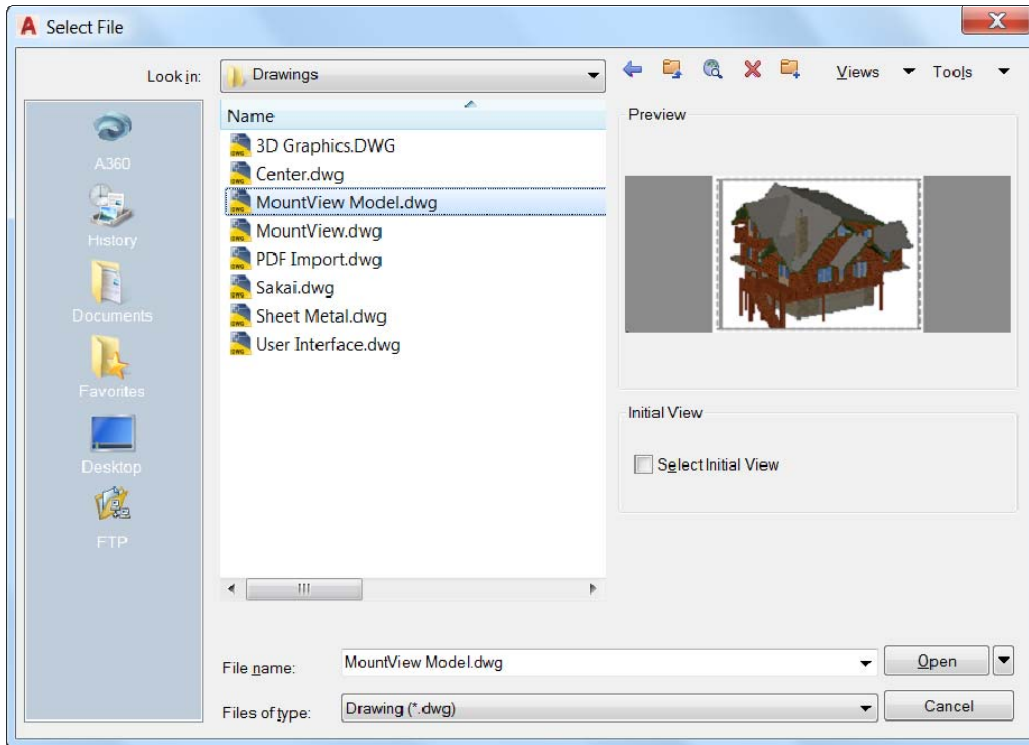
Select File

Look in: Drawings

Views Tools

A360
History
Documents
Favorites
Desktop
FTP

Name
3D Graphics.DWG
Center.dwg
MountView Model.dwg
MountView.dwg
PDF Import.dwg
Sakai.dwg
Sheet Metal.dwg
User Interface.dwg

Preview

Initial View

Select Initial View

File name: MountView Model.dwg

Open

Files of type: Drawing (*.dwg)

Cancel